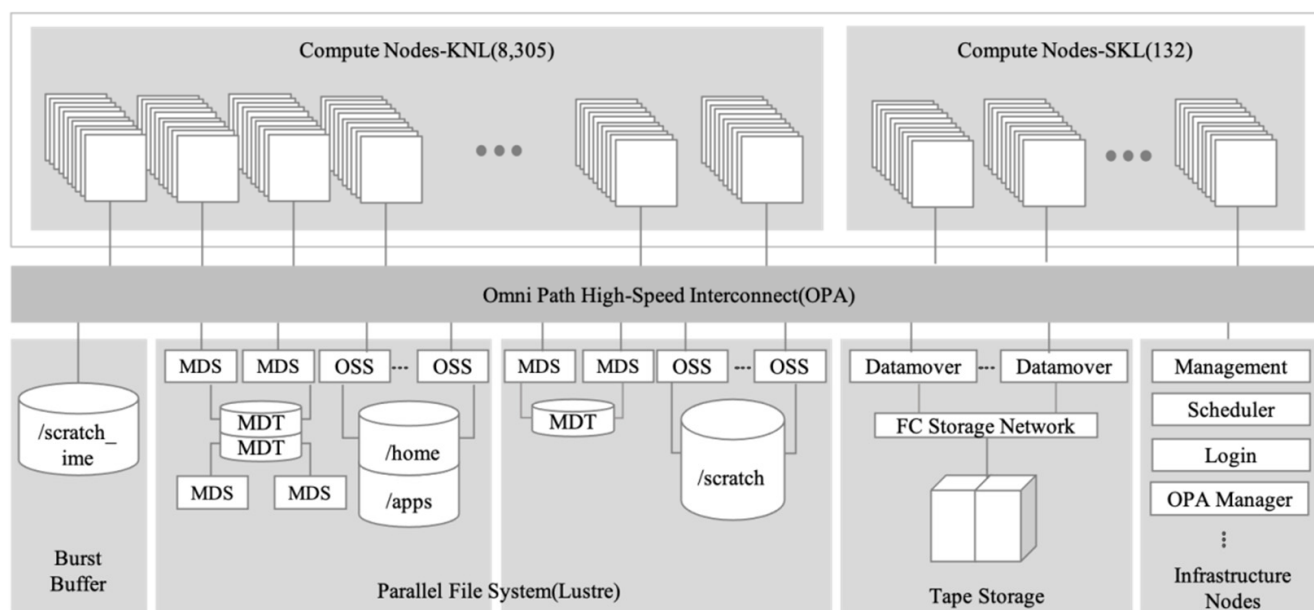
Compute Nodes-KNL(8,305)

Compute Nodes-SKL(132)

Omni Path High-Speed Interconnect(OPA)

/scratch_ ime

Burst Buffer

MDS MDS OSS --- OSS

MDT

MDT

MDS MDS

/home

/apps

MDS MDS OSS --- OSS

MDT

/scratch

Parallel File System(Lustre)

Datamover --- Datamover

FC Storage Network

Tape Storage

Management

Scheduler

Login

OPA Manager

⋮

Infrastructure Nodes